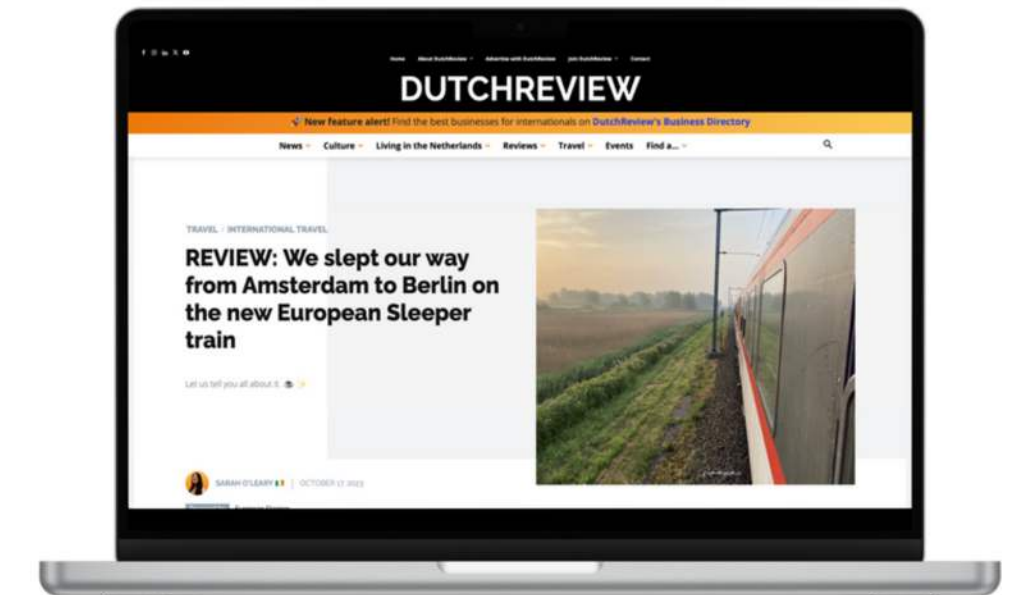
Home About DutchReview Advertise with DutchReview Join DutchReview Contact

DUTCHREVIEW

New feature alert! Find the best businesses for internationals on DutchReview's Business Directory

News Culture Living in the Netherlands Reviews Travel Events Find a...

TRAVEL · INTERNATIONAL TRAVEL

REVIEW: We slept our way from Amsterdam to Berlin on the new European Sleeper train

Let us tell you all about it

SARAH O'LEARY | OCTOBER 17, 2023

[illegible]